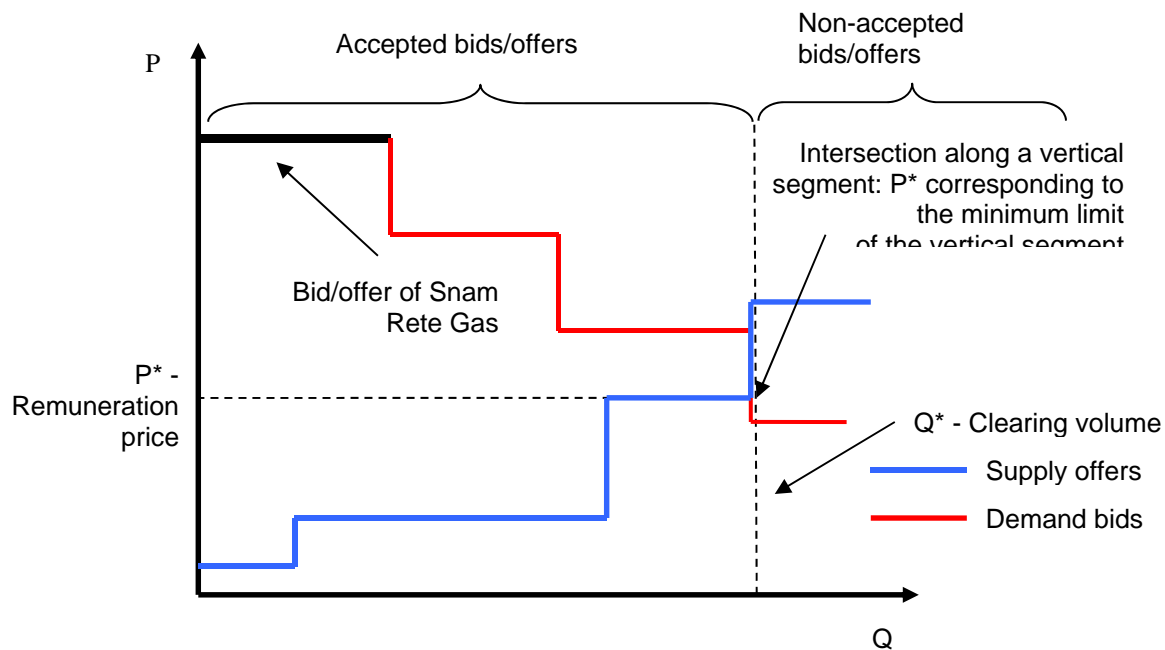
Accepted bids/offers

Non-accepted bids/offers

P

Intersection along a vertical segment: P* corresponding to the minimum limit of the vertical segment

Bid/offer of Snam Rete Gas

P* - Remuneration price

Q* - Clearing volume

Supply offers

Demand bids

Q